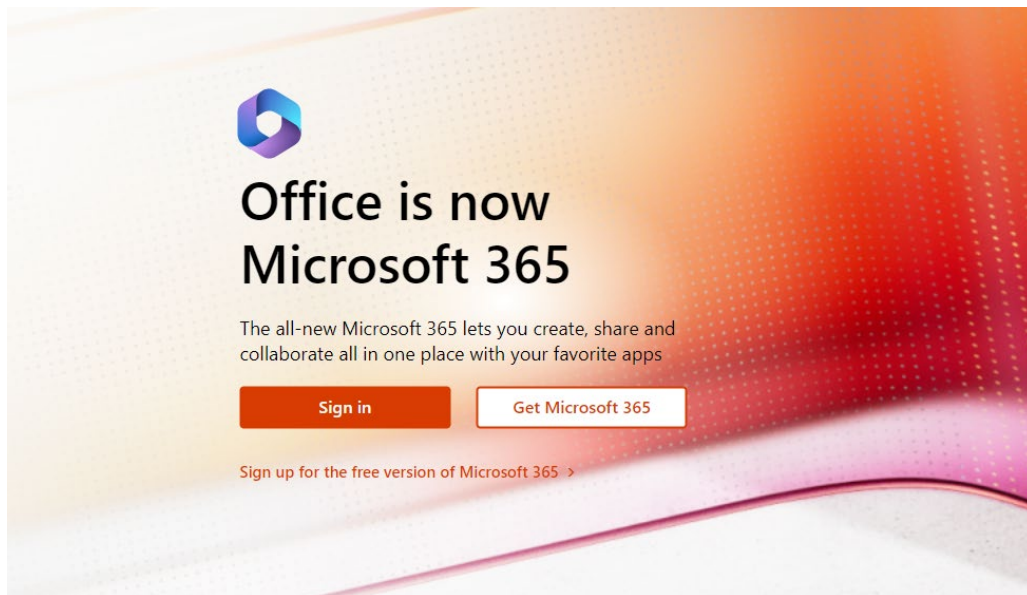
Office is now Microsoft 365

The all-new Microsoft 365 lets you create, share and collaborate all in one place with your favorite apps

Sign in

Get Microsoft 365

Sign up for the free version of Microsoft 365 >